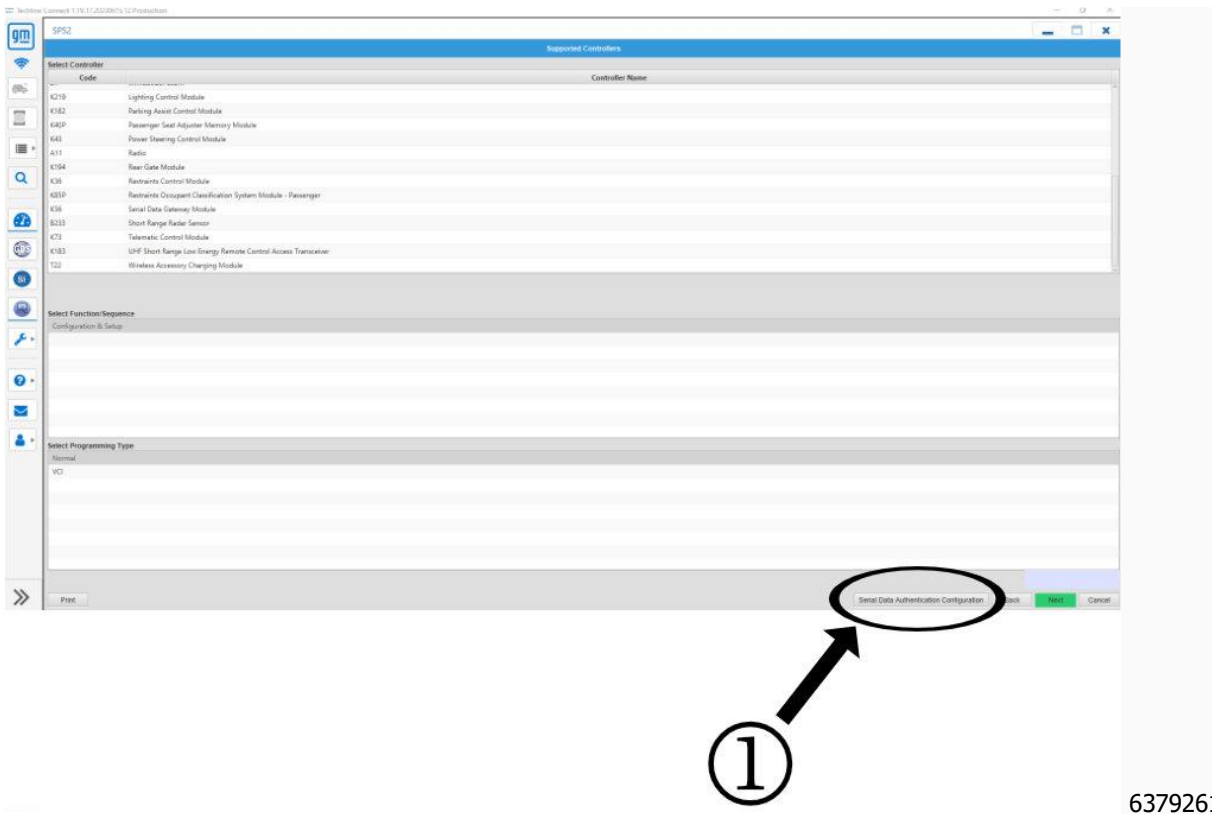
Techline Connect 1.19.17.2023061 12 Production

gm

SPS2

Supported Controllers

Select Controller

| Code | Controller Name |
|---|---|
| K219 | Lighting Control Module |
| K182 | Parking Assist Control Module |
| K40P | Passenger Seat Adjuster Memory Module |
| K43 | Power Steering Control Module |
| A11 | Radio |
| K194 | Rear Gate Module |
| K36 | Restraints Control Module |
| K85P | Restraints Occupant Classification System Module - Passenger |
| K56 | Serial Data Gateway Module |
| B233 | Short Range Radar Sensor |
| K73 | Telematic Control Module |
| K183 | UHF Short Range Low Energy Remote Control Access Transceiver |
| T22 | Wireless Accessory Charging Module |

Select Function/Sequence

Configuration & Setup

Select Programming Type

Normal

VCI

Print

Serial Data Authentication Configuration

Back

Next

Cancel

①

637926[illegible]